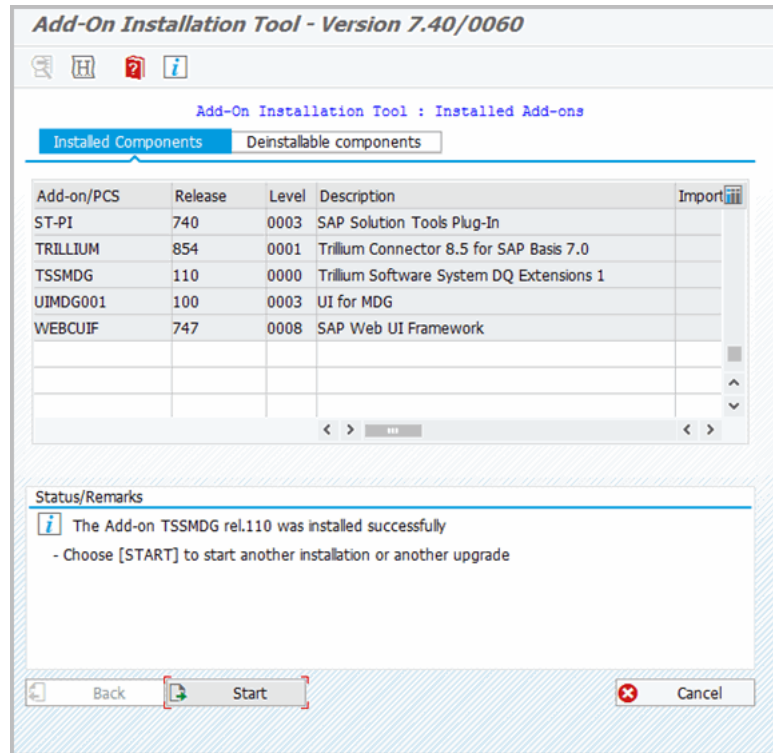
Add-On Installation Tool - Version 7.40/0060

Add-On Installation Tool : Installed Add-ons

Installed Components | Deinstallable components

| Add-on/PCS | Release | Level | Description | Import |
|---|---|---|---|---|
| ST-PI | 740 | 0003 | SAP Solution Tools Plug-In | |
| TRILLIUM | 854 | 0001 | Trillium Connector 8.5 for SAP Basis 7.0 | |
| TSSMDG | 110 | 0000 | Trillium Software System DQ Extensions 1 | |
| UIMDG001 | 100 | 0003 | UI for MDG | |
| WEBCUIF | 747 | 0008 | SAP Web UI Framework | |

Status/Remarks

The Add-on TSSMDG rel.110 was installed successfully

- Choose [START] to start another installation or another upgrade

Back Start Cancel